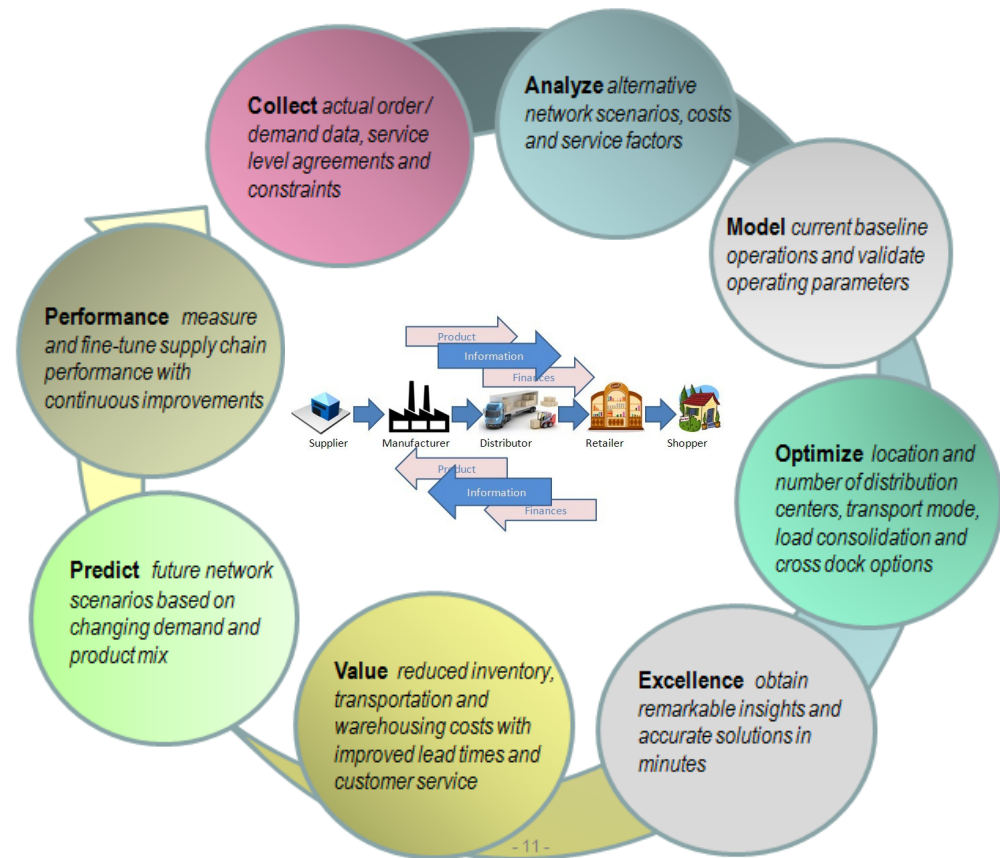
Collect actual order / demand data, service level agreements and constraints

Analyze alternative network scenarios, costs and service factors

Model current baseline operations and validate operating parameters

Optimize location and number of distribution centers, transport mode, load consolidation and cross dock options

Excellence obtain remarkable insights and accurate solutions in minutes

Value reduced inventory, transportation and warehousing costs with improved lead times and customer service

Predict future network scenarios based on changing demand and product mix

Performance measure and fine-tune supply chain performance with continuous improvements

Product

Information

Finances

Supplier

Manufacturer

Distributor

Retailer

Shopper

Product

Information

Finances

- 11 -